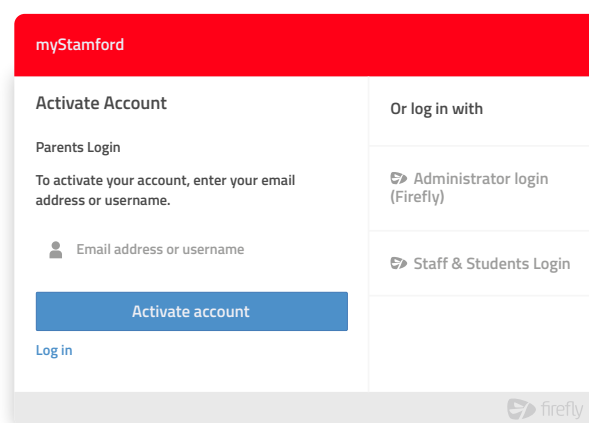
myStamford

Activate Account

Parents Login

To activate your account, enter your email address or username.

Email address or username

Activate account

Log in

Or log in with

Administrator login (Firefly)

Staff & Students Login

firefly